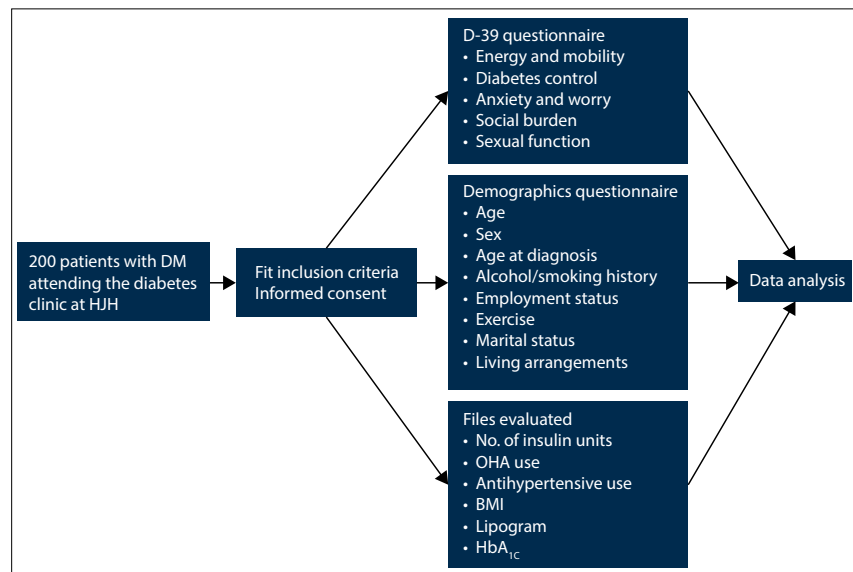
200 patients with DM attending the diabetes clinic at HJH

Fit inclusion criteria
Informed consent

D-39 questionnaire
• Energy and mobility
• Diabetes control
• Anxiety and worry
• Social burden
• Sexual function

Demographics questionnaire
• Age
• Sex
• Age at diagnosis
• Alcohol/smoking history
• Employment status
• Exercise
• Marital status
• Living arrangements

Files evaluated
• No. of insulin units
• OHA use
• Antihypertensive use
• BMI
• Lipogram
• $HbA_{1C}$

Data analysis